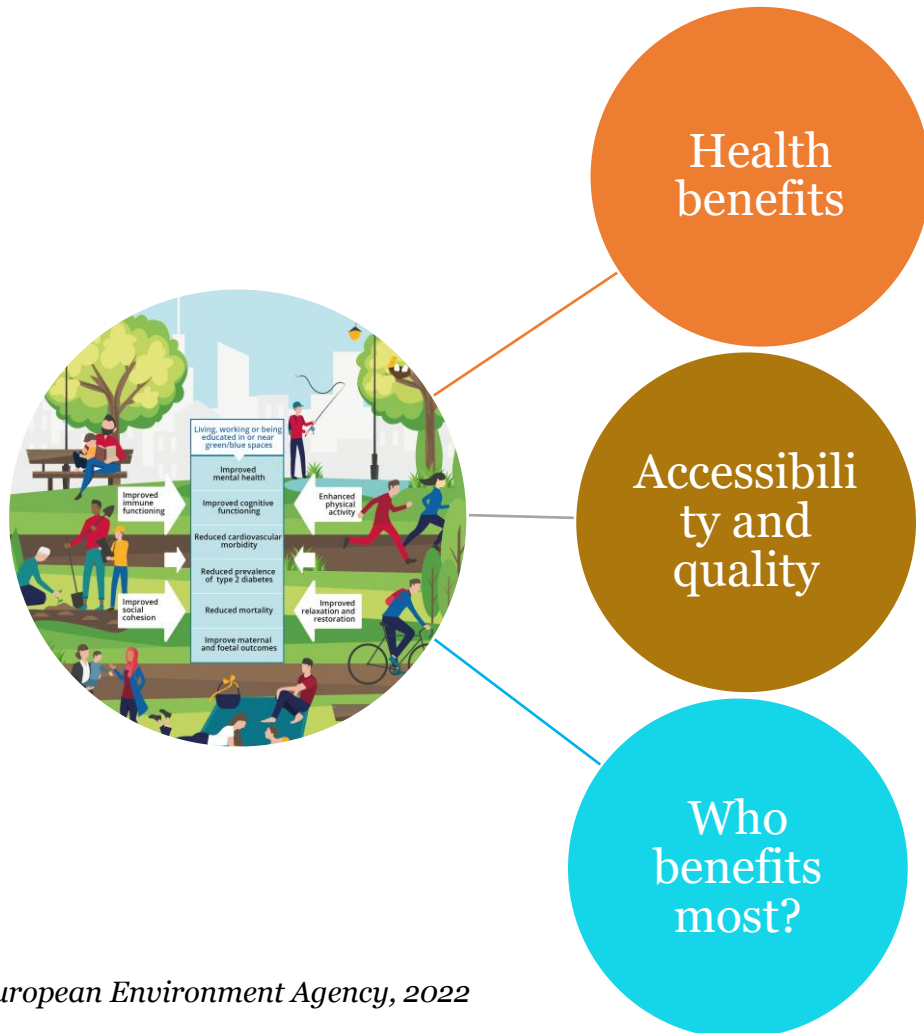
Living, working or being educated in or near green/blue spaces

Improved mental health

Improved cognitive functioning

Reduced cardiovascular morbidity

Reduced prevalence of type 2 diabetes

Reduced mortality

Improve maternal and foetal outcomes

Improved immune functioning

Improved social cohesion

Enhanced physical activity

Improved relaxation and restoration

Health benefits

Accessibility and quality

Who benefits most?

uropean Environment Agency, 2022